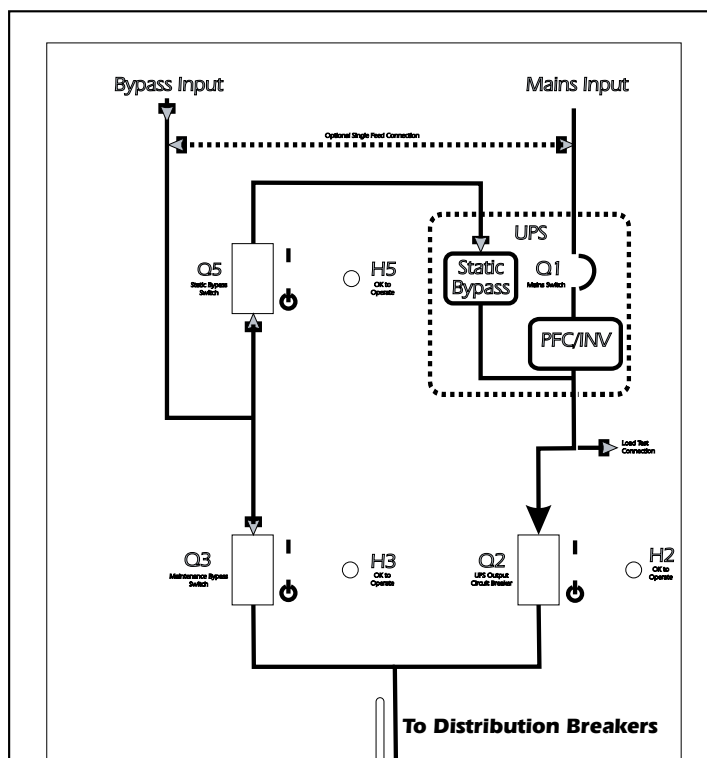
Bypass Input

Mains Input

Optional Single Feed Connection

UPS

Q5
Static Bypass Switch

I

H5
OK to Operate

Static Bypass

Q1
Mains Switch

PFC/INV

Load Test Connection

Q3
Maintenance Bypass Switch

I

H3
OK to Operate

Q2
UPS Output Circuit Breaker

I

H2
OK to Operate

To Distribution Breakers